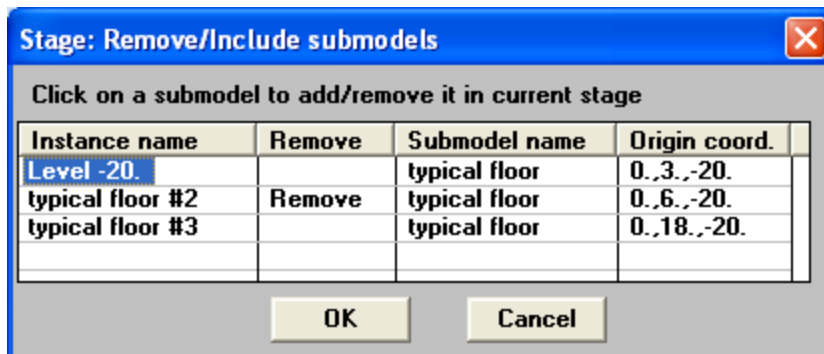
Stage: Remove/Include submodels

Click on a submodel to add/remove it in current stage

| Instance name | Remove | Submodel name | Origin coord. |
|---|---|---|---|
| Level -20. | | typical floor | 0.,3.,-20. |
| typical floor #2 | Remove | typical floor | 0.,6.,-20. |
| typical floor #3 | | typical floor | 0.,18.,-20. |
| | | | |

OK

Cancel